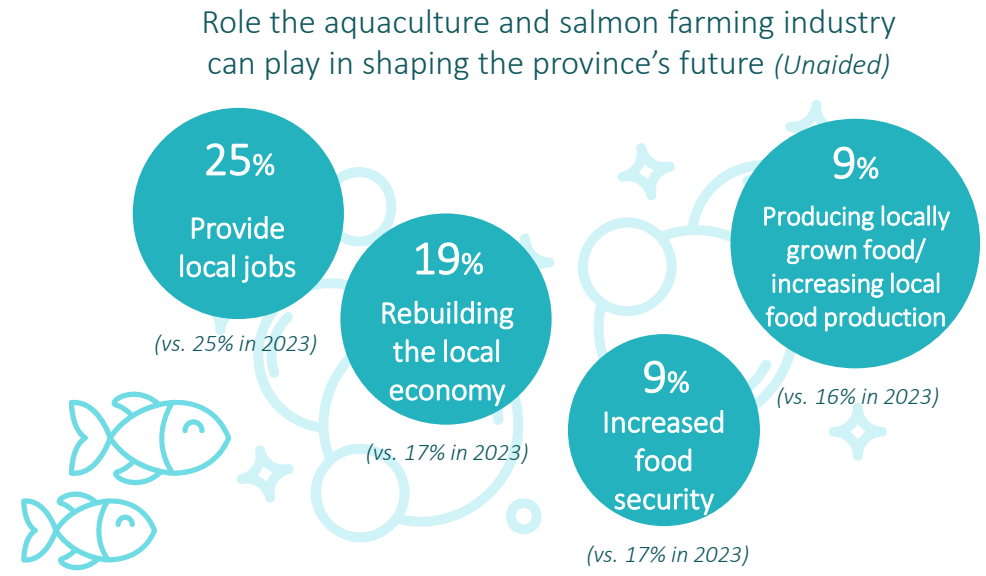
Role the aquaculture and salmon farming industry can play in shaping the province's future (Unaided)

25%

Provide local jobs

(vs. 25% in 2023)

19%

Rebuilding the local economy

(vs. 17% in 2023)

9%

Increased food security

(vs. 17% in 2023)

9%

Producing locally grown food/ increasing local food production

(vs. 16% in 2023)